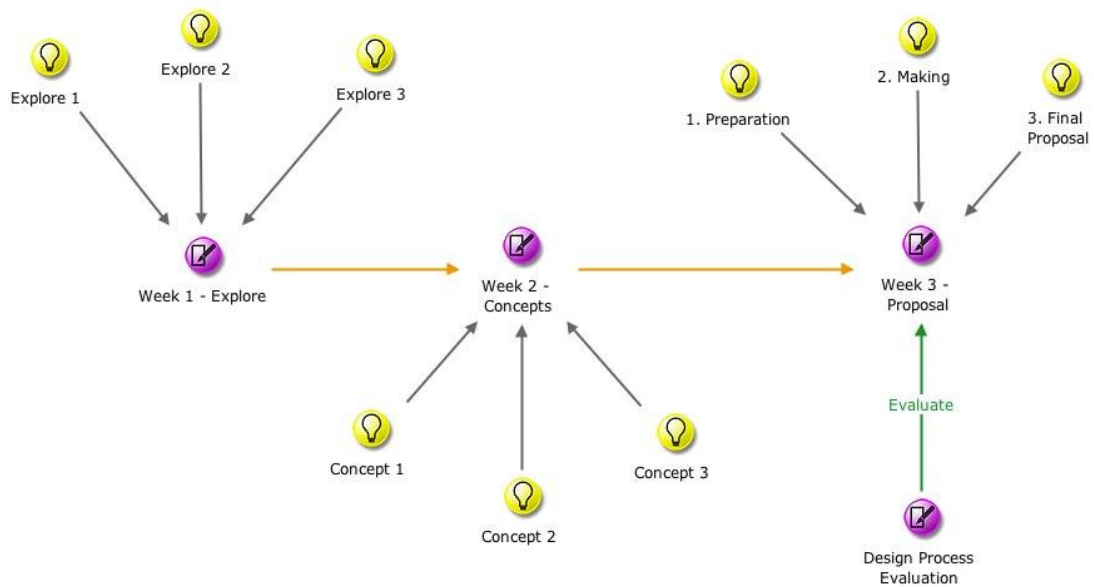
Explore 1

Explore 2

Explore 3

Week 1 - Explore

Week 2 - Concepts

Concept 1

Concept 2

Concept 3

1. Preparation

2. Making

3. Final Proposal

Week 3 - Proposal

Evaluate

Design Process Evaluation